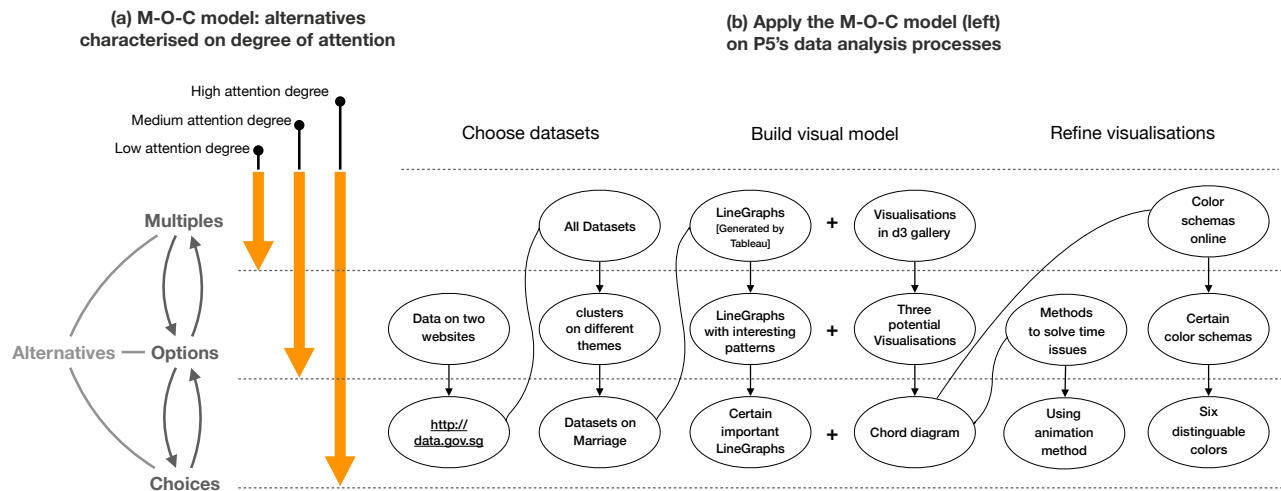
(a) M-O-C model: alternatives characterised on degree of attention

(b) Apply the M-O-C model (left) on P5's data analysis processes

High attention degree
Medium attention degree
Low attention degree

Multiples
Alternatives — Options
Choices

Choose datasets
Build visual model
Refine visualisations

All Datasets
LineGraphs [Generated by Tableau]
+
Visualisations in d3 gallery
Color schemas online

Data on two websites
clusters on different themes
LineGraphs with interesting patterns
+
Three potential Visualisations
Methods to solve time issues
Certain color schemas

http:// data.gov.sg
Datasets on Marriage
Certain important LineGraphs
+
Chord diagram
Using animation method
Six distinguable colors